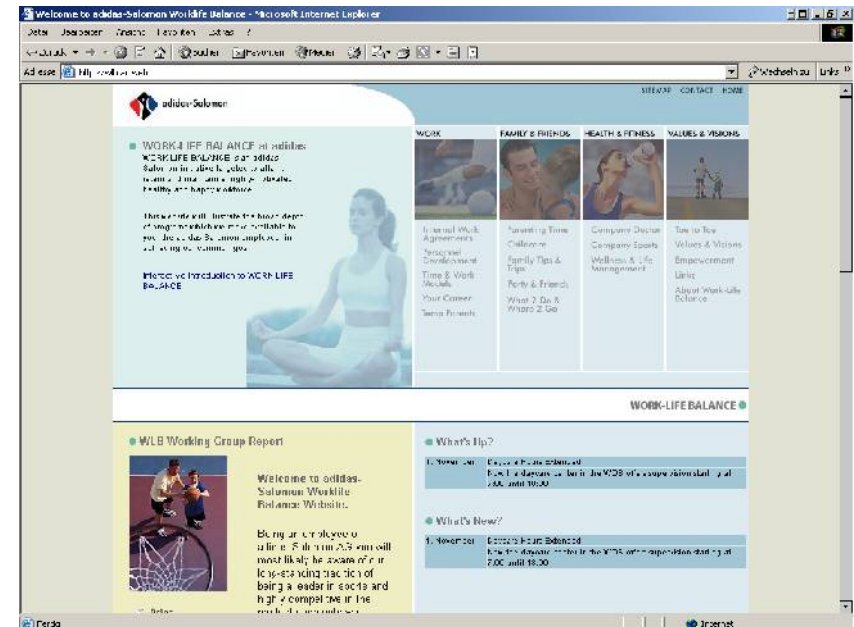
Welcome to adidas-Salomon Worklife Balance - Microsoft Internet Explorer

Datei Bearbeiten Ansicht Favoriten Extras ?

Zurück Suchen Favoriten Medien

Adresse http://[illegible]

Wechseln zu Links

adidas-Salomon

SITEMAP CONTACT HOME

WORK-LIFE BALANCE at adidas
WORK-LIFE BALANCE is an adidas-Salomon initiative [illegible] to attract, retain and maintain a highly motivated, healthy and happy workforce.

This website will illustrate the broad range of programs which are available to you the adidas-Salomon employees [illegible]

Interactive Introduction to WORK-LIFE BALANCE

WORK
Internal Work Agreements
Personal Development
Time & Work Models
Your Career
Team Events

FAMILY & FRIENDS
Parenting Time
Childcare
Family Tips & Trips
Party & Friends
What 2 Do & Where 2 Go

HEALTH & FITNESS
Company Doctor
Company Sports
Wellness & Life Management

VALUES & VISIONS
Toe to Toe
Values & Visions
Empowerment
Links
About Work-Life Balance

WORK-LIFE BALANCE

WLB Working Group Report

Welcome to adidas-Salomon Worklife Balance Website.

Being an employee of adidas-Salomon AG you will most likely be aware of our long-standing tradition of being a leader in sports and highly competitive in the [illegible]

What's Up?

1. November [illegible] Hours Extended
Now the daycare center in the WOS offers supervision starting at 7.00 until 18.00

What's New?

1. November Daycare Hours Extended
Now the daycare center in the WOS offers supervision starting at 7.00 until 18.00

Fertig

Internet